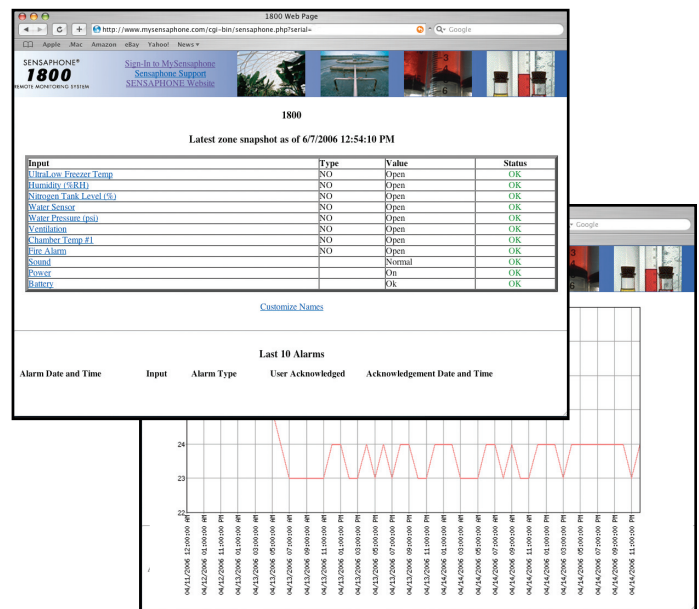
1800 Web Page

http://www.mysensaphone.com/cgi-bin/sensaphone.php?serial=

Q- Google

Apple .Mac Amazon eBay Yahoo! News

SENSAPHONE® 1800 REMOTE MONITORING SYSTEM

Sign-In to MySensaphone
Sensaphone Support
SENSAPHONE Website

1800

Latest zone snapshot as of 6/7/2006 12:54:10 PM

| Input | Type | Value | Status |
|---|---|---|---|
| UltraLow Freezer Temp | NO | Open | OK |
| Humidity (%RH) | NO | Open | OK |
| Nitrogen Tank Level (%) | NO | Open | OK |
| Water Sensor | NO | Open | OK |
| Water Pressure (psi) | NO | Open | OK |
| Ventilation | NO | Open | OK |
| Chamber Temp #1 | NO | Open | OK |
| Fire Alarm | NO | Open | OK |
| Sound | | Normal | OK |
| Power | | On | OK |
| Battery | | Ok | OK |

Customize Names

Last 10 Alarms

Alarm Date and Time Input Alarm Type User Acknowledged Acknowledgement Date and Time

Google

24
23
22

04/11/2006 12:00:00 AM
04/12/2006 01:00:00 AM
04/12/2006 11:00:00 PM
04/13/2006 01:00:00 AM
04/13/2006 03:00:00 AM
04/13/2006 05:00:00 AM
04/13/2006 07:00:00 AM
04/13/2006 09:00:00 AM
04/13/2006 11:00:00 AM
04/13/2006 01:00:00 PM
04/13/2006 03:00:00 PM
04/13/2006 05:00:00 PM
04/13/2006 07:00:00 PM
04/13/2006 09:00:00 PM
04/13/2006 11:00:00 PM
04/14/2006 01:00:00 AM
04/14/2006 03:00:00 AM
04/14/2006 05:00:00 AM
04/14/2006 07:00:00 AM
04/14/2006 09:00:00 AM
04/14/2006 11:00:00 AM
04/14/2006 01:00:00 PM
04/14/2006 03:00:00 PM
04/14/2006 05:00:00 PM
04/14/2006 07:00:00 PM
04/14/2006 09:00:00 PM
04/14/2006 11:00:00 PM